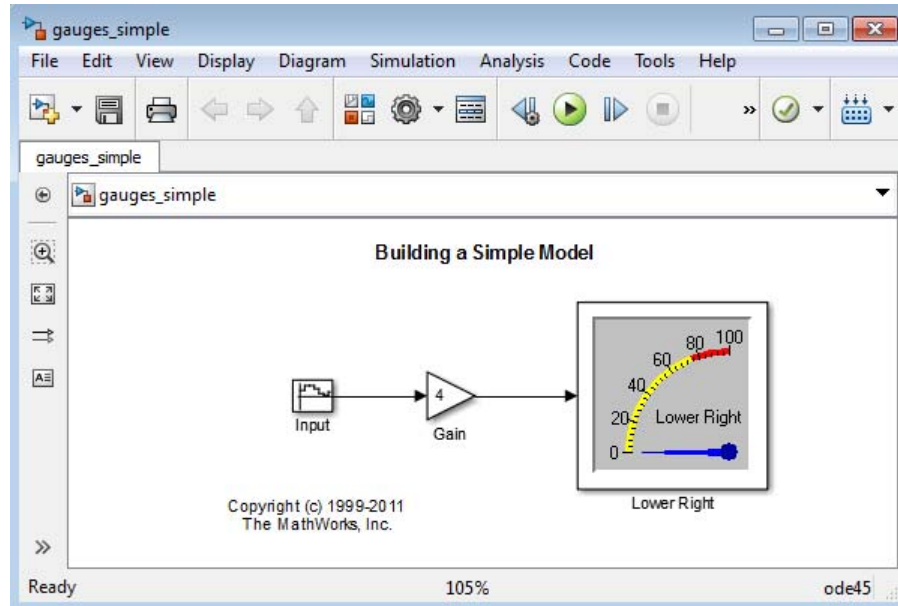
gauges_simple

File Edit View Display Diagram Simulation Analysis Code Tools Help

gauges_simple

gauges_simple

Building a Simple Model

Input

4

Gain

0 20 40 60 80 100

Lower Right

Lower Right

Copyright (c) 1999-2011
The MathWorks, Inc.

Ready 105% ode45